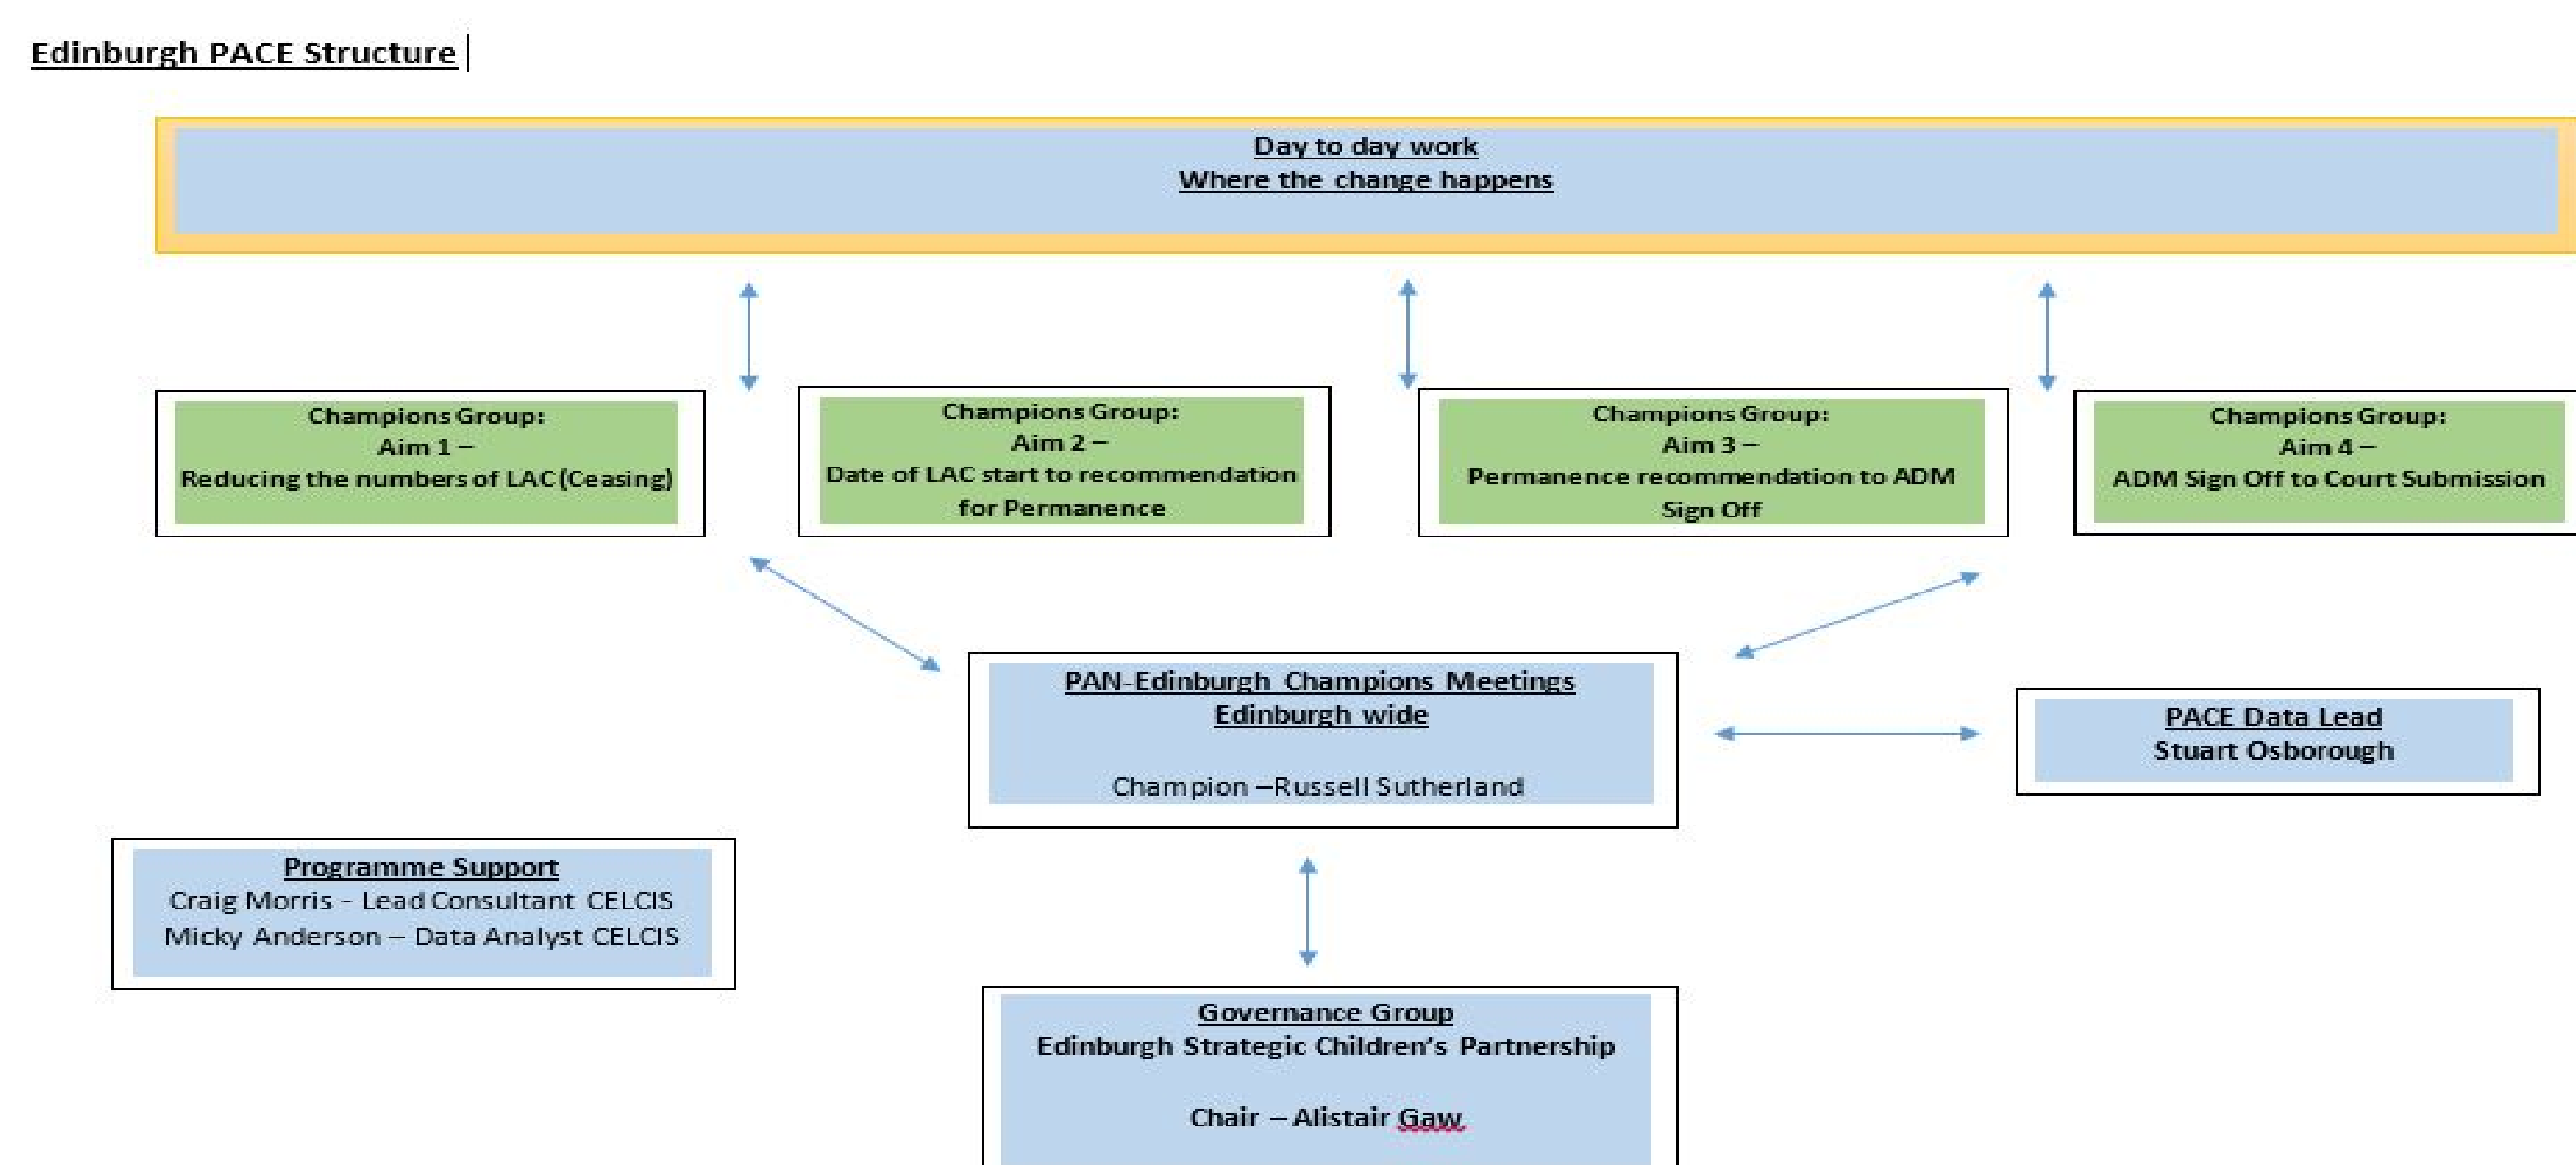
Edinburgh PACE Structure

Day to day work
Where the change happens

Champions Group:
Aim 1 –
Reducing the numbers of LAC (Ceasing)

Champions Group:
Aim 2 –
Date of LAC start to recommendation for Permanence

Champions Group:
Aim 3 –
Permanence recommendation to ADM Sign Off

Champions Group:
Aim 4 –
ADM Sign Off to Court Submission

PAN-Edinburgh Champions Meetings
Edinburgh wide

Champion –Russell Sutherland

PACE Data Lead
Stuart Osborough

Programme Support
Craig Morris - Lead Consultant CELCIS
Micky Anderson – Data Analyst CELCIS

Governance Group
Edinburgh Strategic Children's Partnership

Chair – Alistair Gaw